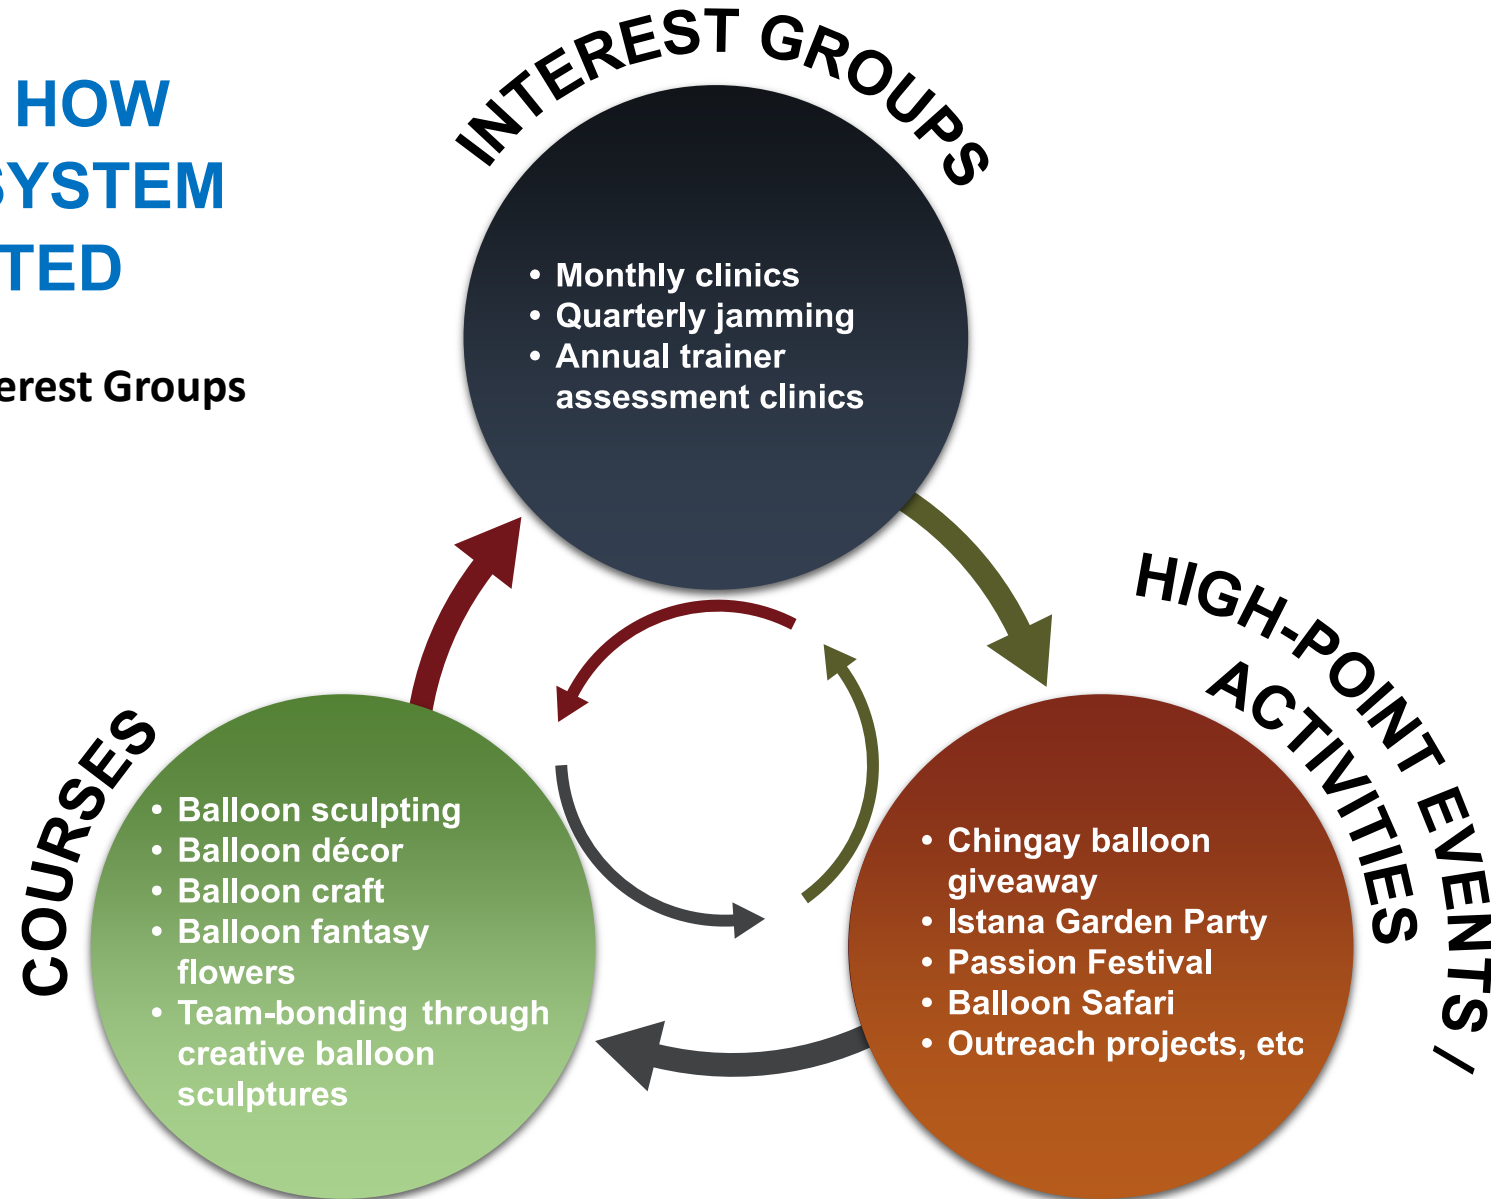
HOW
SYSTEM
TED

erest Groups

INTEREST GROUPS

• Monthly clinics
• Quarterly jamming
• Annual trainer assessment clinics

HIGH-POINT EVENTS / ACTIVITIES

• Chingay balloon giveaway
• Istana Garden Party
• Passion Festival
• Balloon Safari
• Outreach projects, etc

COURSES

• Balloon sculpting
• Balloon décor
• Balloon craft
• Balloon fantasy flowers
• Team-bonding through creative balloon sculptures